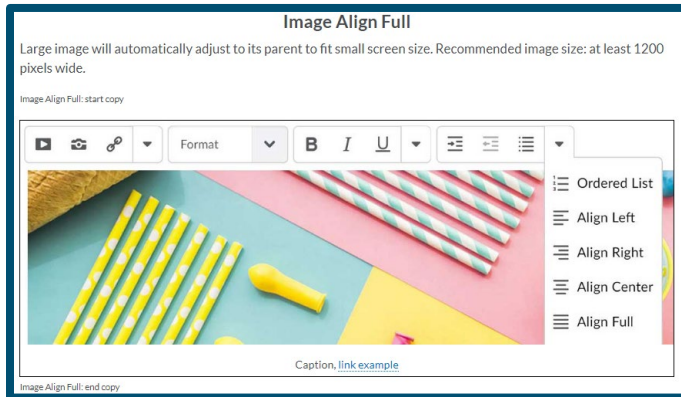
Image Align Full

Large image will automatically adjust to its parent to fit small screen size. Recommended image size: at least 1200 pixels wide.

Image Align Full: start copy

Format

B I U

Ordered List
Align Left
Align Right
Align Center
Align Full

Caption, link example

Image Align Full: end copy